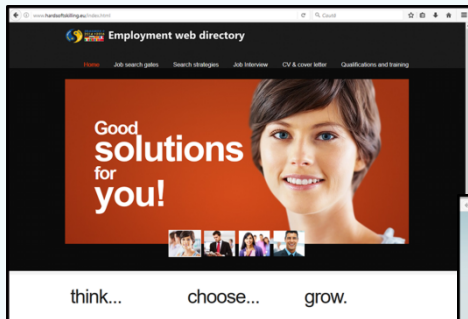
www.hardsoftskilling.eu/index.html

Cauta

Employment web directory

Home Job search gates Search strategies Job Interview CV & cover letter Qualifications and training

Good solutions for you!

think... choose... grow.